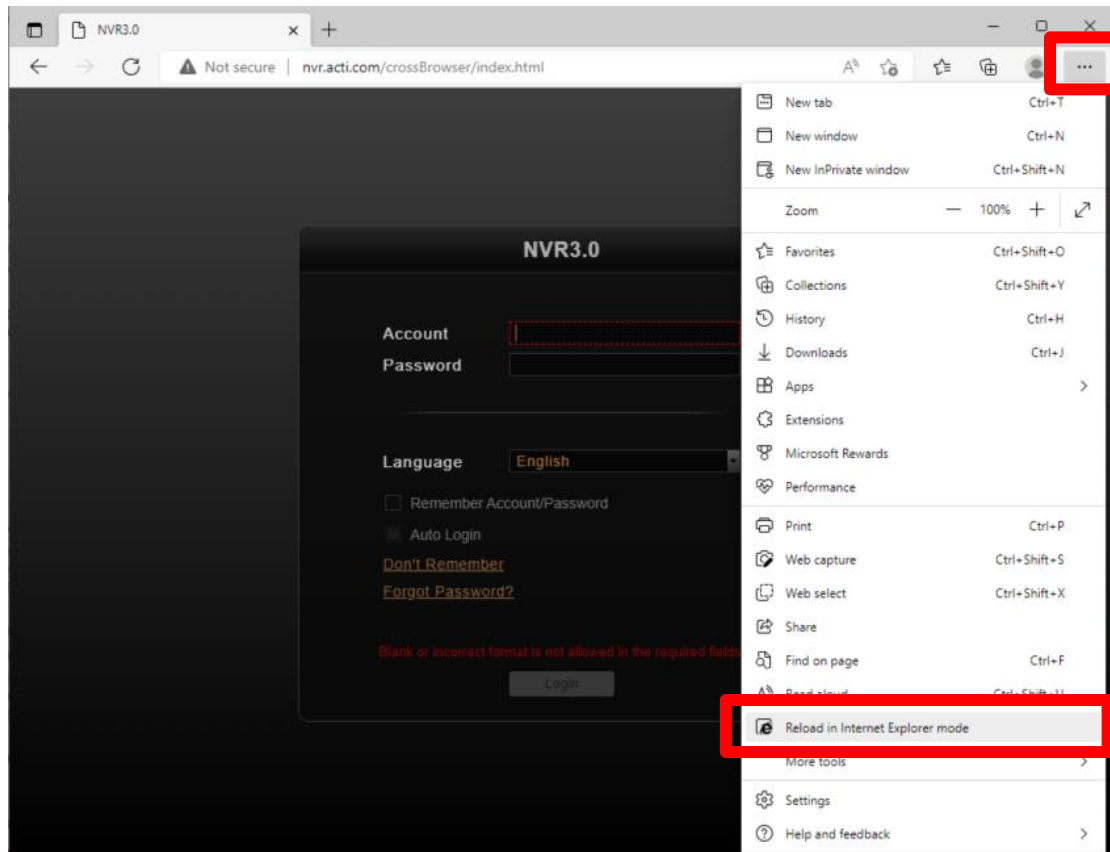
NVR3.0 ×
+
Not secure | nvr.acti.com/crossBrowser/index.html
...

NVR3.0

Account
Password

Language English

Remember Account/Password
Auto Login
Don't Remember
Forgot Password?

Blank or incorrect format is not allowed in the required fields

Login

New tab Ctrl+T
New window Ctrl+N
New InPrivate window Ctrl+Shift+N
Zoom — 100% +
Favorites Ctrl+Shift+O
Collections Ctrl+Shift+Y
History Ctrl+H
Downloads Ctrl+J
Apps
Extensions
Microsoft Rewards
Performance
Print Ctrl+P
Web capture Ctrl+Shift+S
Web select Ctrl+Shift+X
Share
Find on page Ctrl+F
Read aloud Ctrl+Shift+U
Reload in Internet Explorer mode
More tools
Settings
Help and feedback